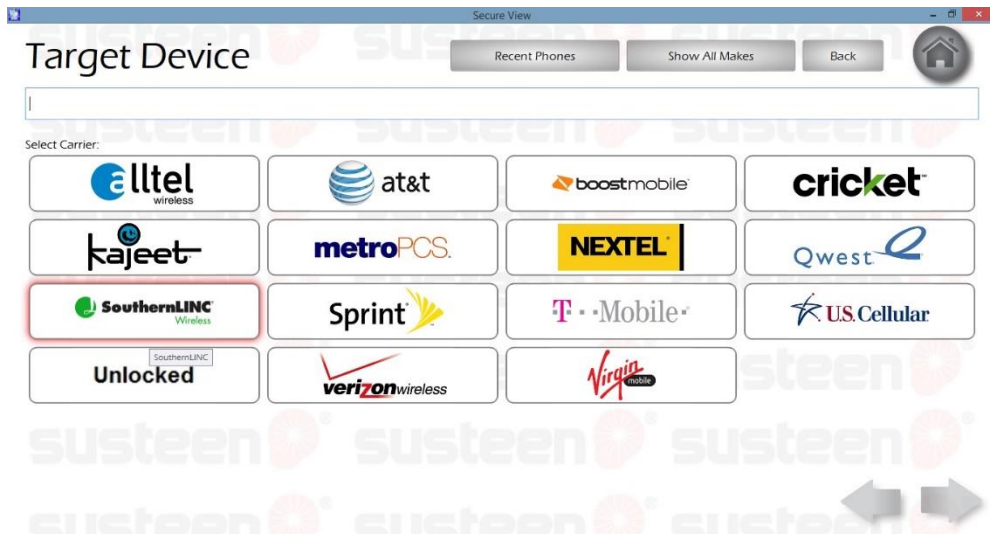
Secure View

Target Device

Recent Phones
Show All Makes
Back

|

Select Carrier:

alltel wireless
at&t
boostmobile
cricket
kajeet
metroPCS
NEXTEL
Qwest
SouthernLINC Wireless
Sprint
T··Mobile·
U.S.Cellular
Unlocked
SouthernLINC
verizonwireless
Virgin mobile

susteen
susteen
susteen